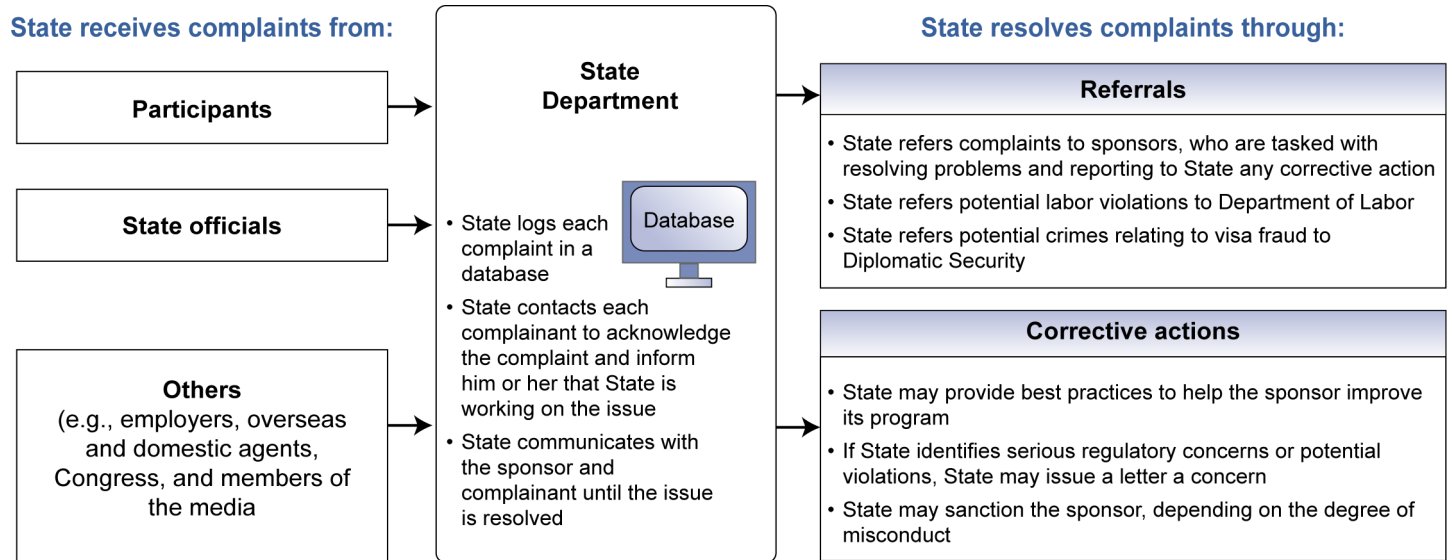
State receives complaints from:

Participants

State officials

Others
(e.g., employers, overseas and domestic agents, Congress, and members of the media

State Department

Database

• State logs each complaint in a database
• State contacts each complainant to acknowledge the complaint and inform him or her that State is working on the issue
• State communicates with the sponsor and complainant until the issue is resolved

State resolves complaints through:

Referrals

• State refers complaints to sponsors, who are tasked with resolving problems and reporting to State any corrective action
• State refers potential labor violations to Department of Labor
• State refers potential crimes relating to visa fraud to Diplomatic Security

Corrective actions

• State may provide best practices to help the sponsor improve its program
• If State identifies serious regulatory concerns or potential violations, State may issue a letter a concern
• State may sanction the sponsor, depending on the degree of misconduct